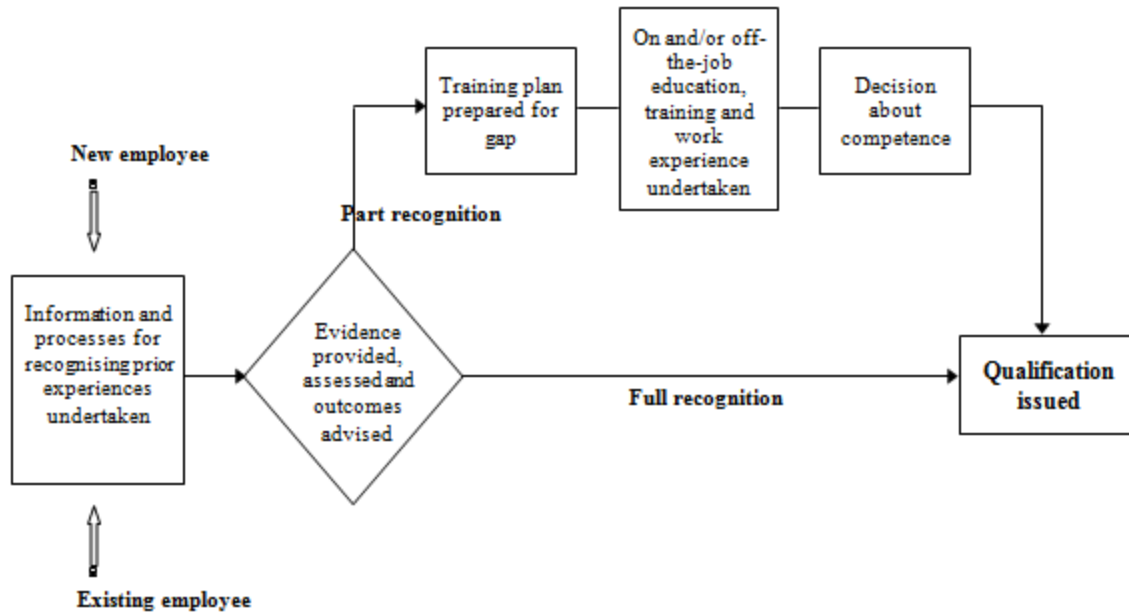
New employee

Information and processes for recognising prior experiences undertaken

Existing employee

Evidence provided, assessed and outcomes advised

Part recognition

Training plan prepared for gap

On and/or off-the-job education, training and work experience undertaken

Decision about competence

Full recognition

Qualification issued